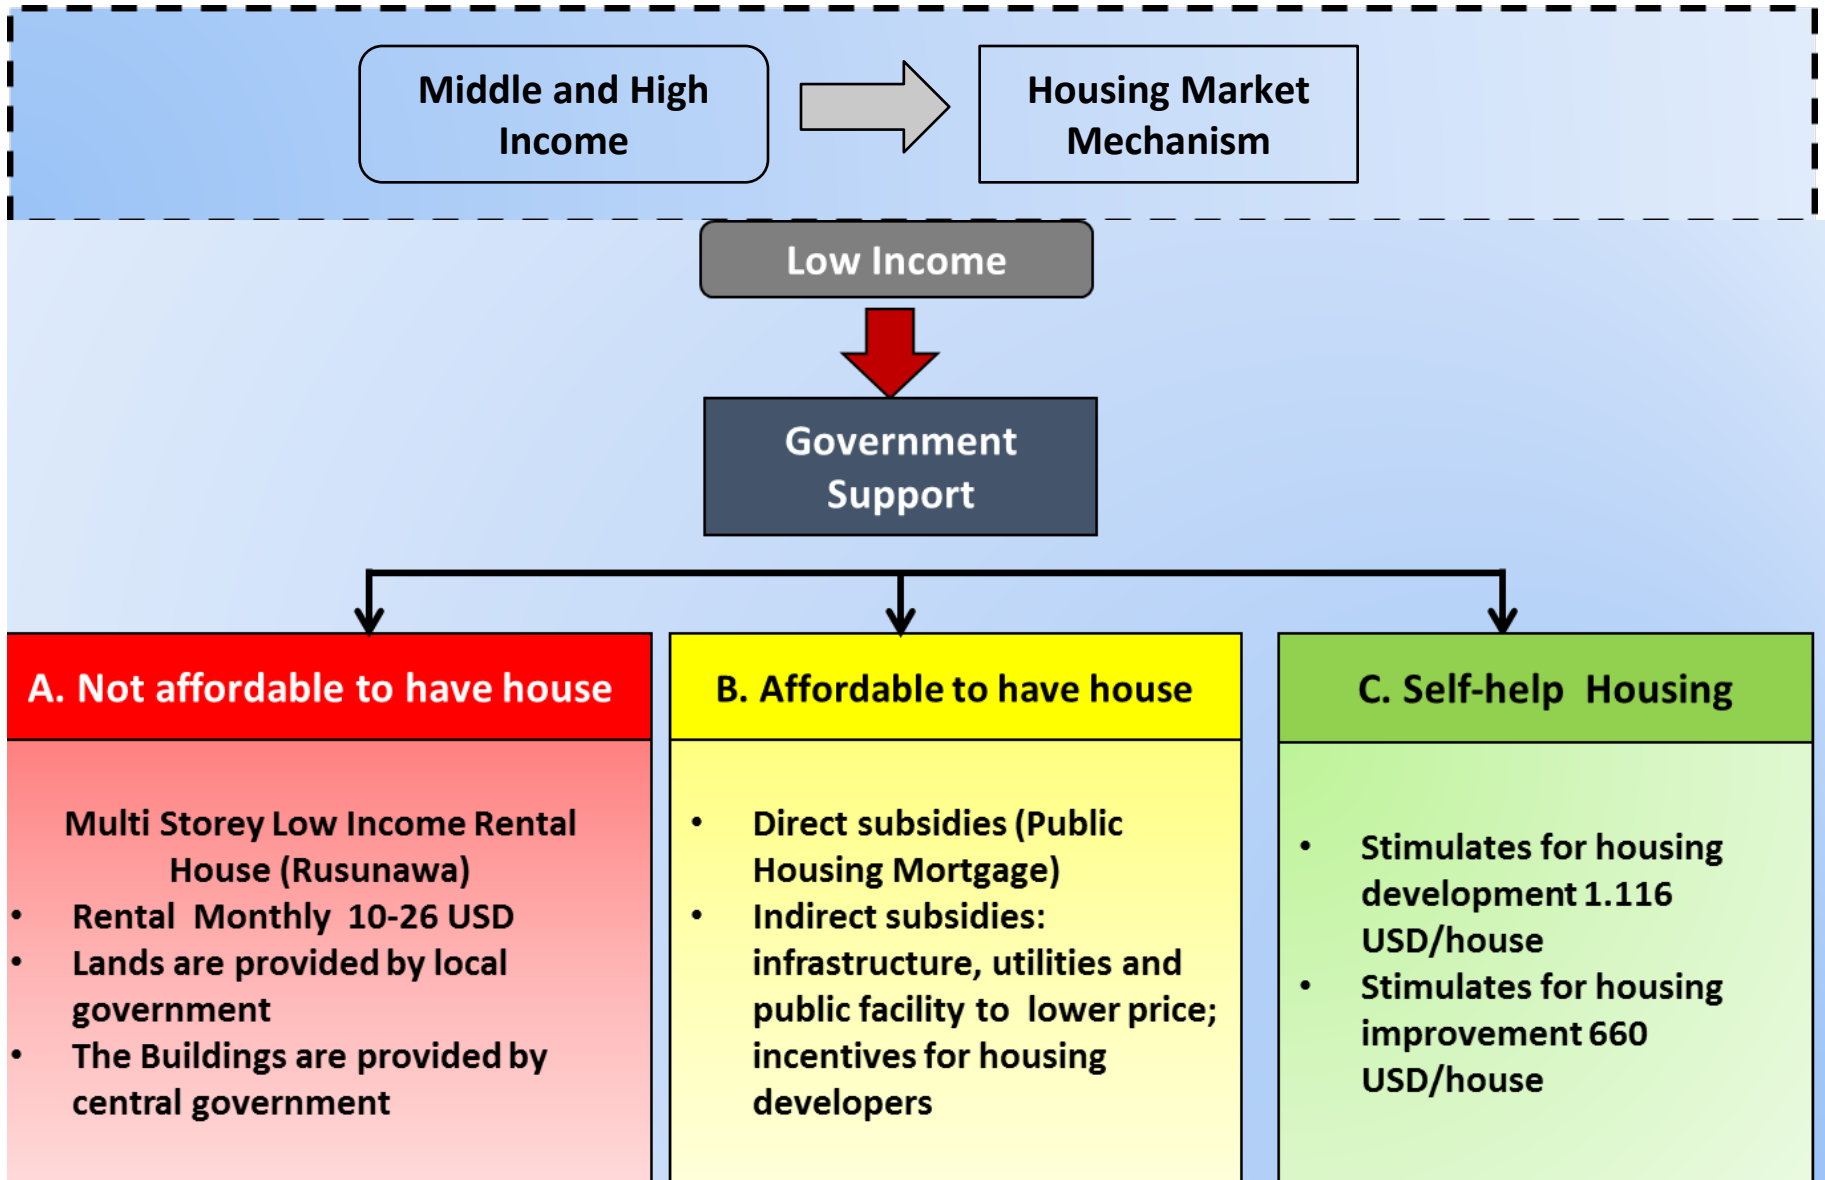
Middle and High Income

Housing Market Mechanism

Low Income

Government Support

A. Not affordable to have house

Multi Storey Low Income Rental House (Rusunawa)
- Rental Monthly 10-26 USD
- Lands are provided by local government
- The Buildings are provided by central government

B. Affordable to have house

- Direct subsidies (Public Housing Mortgage)
- Indirect subsidies: infrastructure, utilities and public facility to lower price; incentives for housing developers

C. Self-help Housing

- Stimulates for housing development 1.116 USD/house
- Stimulates for housing improvement 660 USD/house